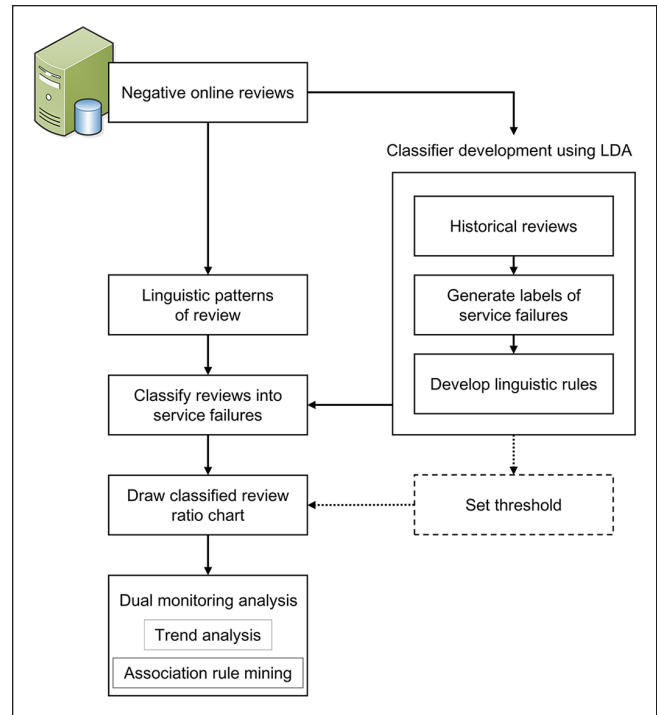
Negative online reviews

Classifier development using LDA

Historical reviews

Generate labels of service failures

Develop linguistic rules

Linguistic patterns of review

Classify reviews into service failures

Draw classified review ratio chart

Set threshold

Dual monitoring analysis

Trend analysis

Association rule mining